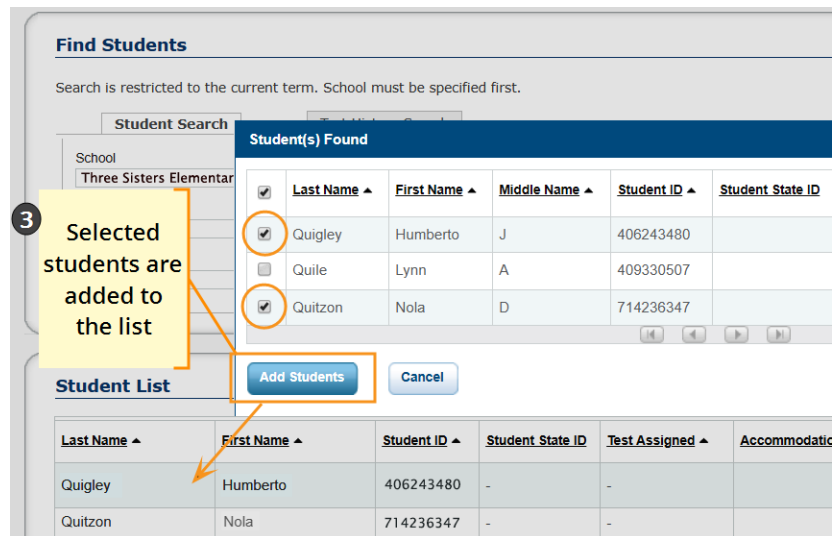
Find Students

Search is restricted to the current term. School must be specified first.

Student Search

School
Three Sisters Elementar

3

Selected students are added to the list

Student(s) Found

| | Last Name ▲ | First Name ▲ | Middle Name ▲ | Student ID ▲ | Student State ID |
|---|---|---|---|---|---|
| ☑ | Quigley | Humberto | J | 406243480 | |
| ☐ | Quile | Lynn | A | 409330507 | |
| ☑ | Quitzon | Nola | D | 714236347 | |

Add Students   Cancel

Student List

| Last Name ▲ | First Name ▲ | Student ID ▲ | Student State ID | Test Assigned ▲ | Accommodati |
|---|---|---|---|---|---|
| Quigley | Humberto | 406243480 | - | - | |
| Quitzon | Nola | 714236347 | - | - | |